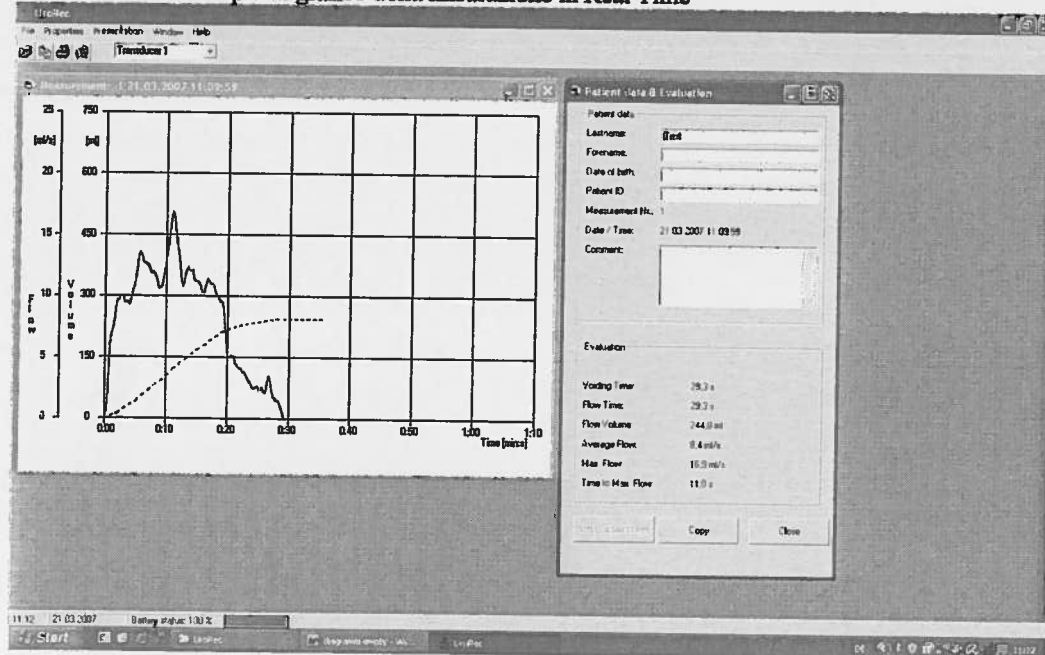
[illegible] with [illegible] in Real Time

UroTec
File Properties Presentation Window Help
Transducer 1

Measurement - 1 21.03.2007 11:03:59

25 750
[ml/s] [ml]
20 600
15 450
10 300
5 150
0 0
F l o w
V o l u m e
0:00 0:10 0:20 0:30 0:40 0:50 1:00 1:10
Time [min:s]

Patient data & Evaluation
Patient data
Lastname: Test
Forename:
Date of birth:
Patient ID:
Measurement No.: 1
Date / Time: 21.03.2007 11:03:59
Comment:

Evaluation
Voiding Time: 29,3 s
Flow Time: 29,3 s
Flow Volume: 244,0 ml
Average Flow: 8,4 ml/s
Max. Flow: 16,9 ml/s
Time to Max. Flow: 11,0 s

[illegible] Copy Close

11:12 21.03.2007 Battery status: 100 %
Start UroTec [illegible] UroTec